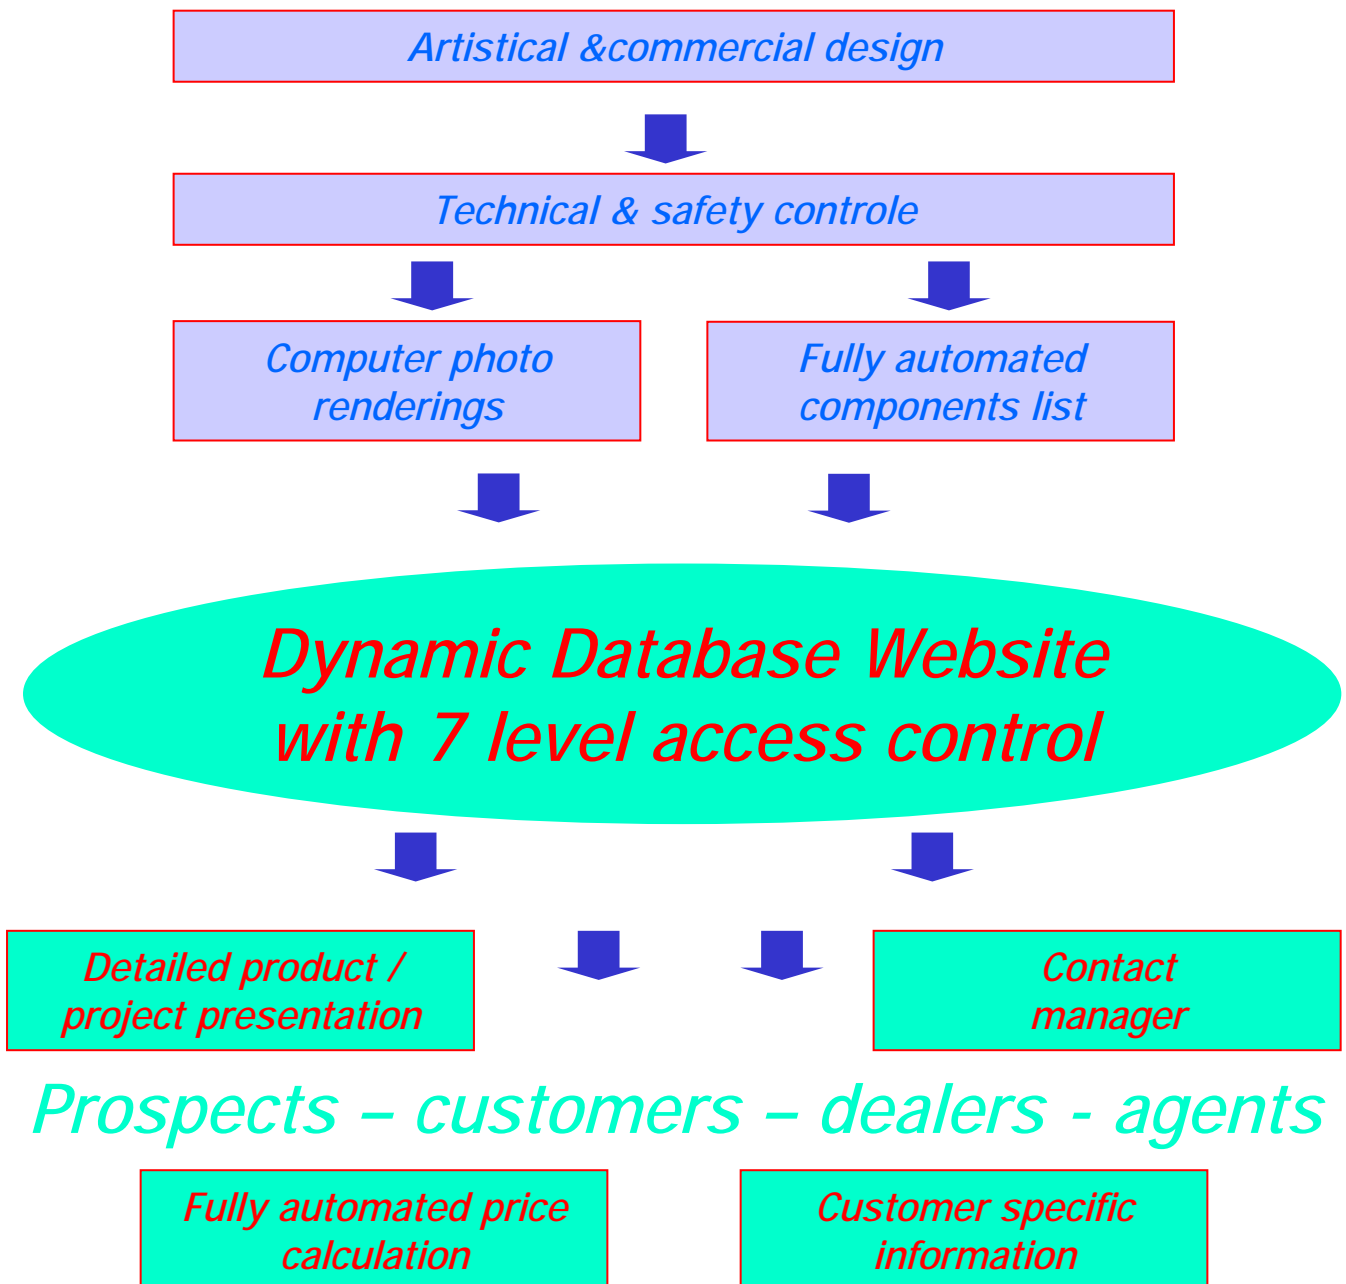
Artistical &commercial design

Technical & safety controle

Computer photo renderings

Fully automated components list

Dynamic Database Website with 7 level access control

Detailed product / project presentation

Contact manager

Prospects – customers – dealers - agents

Fully automated price calculation

Customer specific information